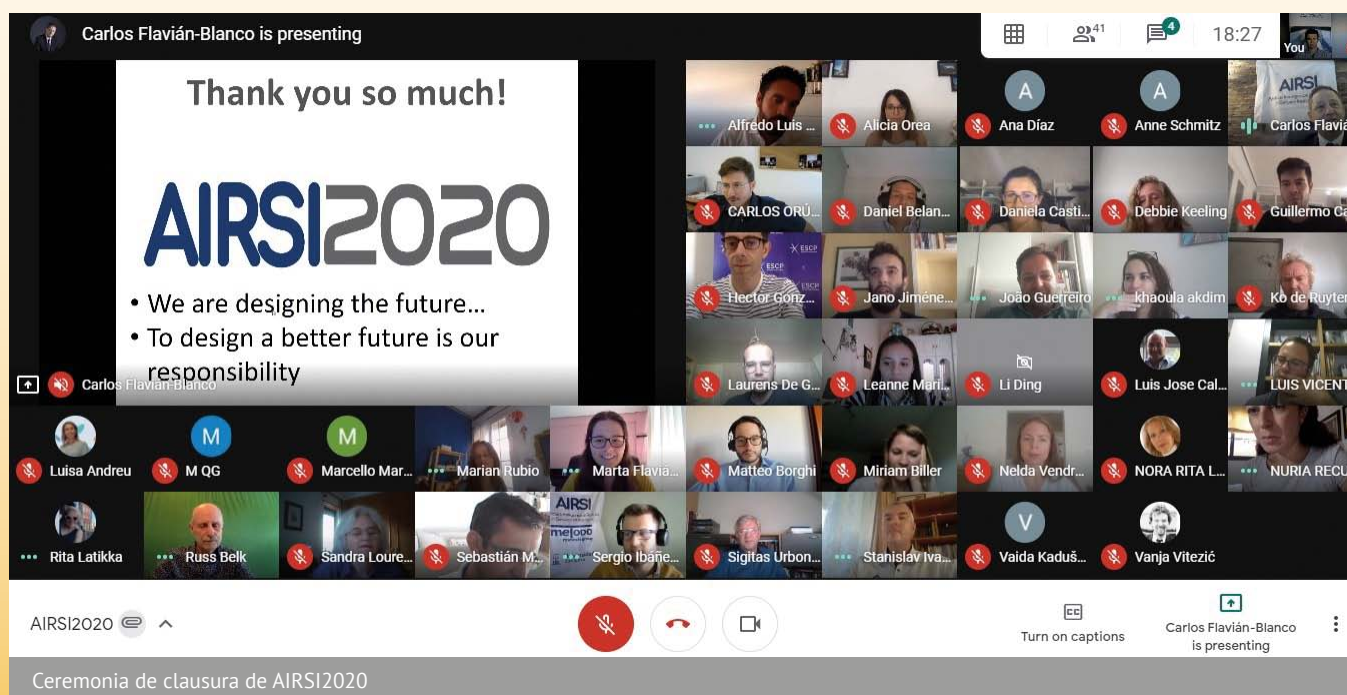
Carlos Flavián-Blanco is presenting

41 4 18:27 You

Thank you so much!

AIRSI2020

• We are designing the future…
• To design a better future is our responsibility

Carlos Flavián-Blanco

Alfredo Luis … Alicia Orea A Ana Díaz A Anne Schmitz AIRSI Carlos Flavia

CARLOS ORÚ… Daniel Belan… Daniela Casti… Debbie Keeling Guillermo Ca

ESCP Hector Gonz… Jano Jiméne… João Guerreiro khaoula akdim Ko de Ruyter

Laurens De G… Leanne Mari… Li Ding Luis Jose Cal… LUIS VICENT

Luisa Andreu M M QG M Marcello Mar… Marian Rubio Marta Flavia… Matteo Borghi Miriam Biller Nelda Vendr… NORA RITA L… NURIA RECU

Rita Latikka Russ Belk Sandra Loure… Sebastián M… AIRSI Sergio Ibañe… Sigitas Urbon… Stanislav Iva… V Vaida Kaduš… Vanja Vitezić

AIRSI2020

Turn on captions

Carlos Flavián-Blanco is presenting

Ceremonia de clausura de AIRSI2020